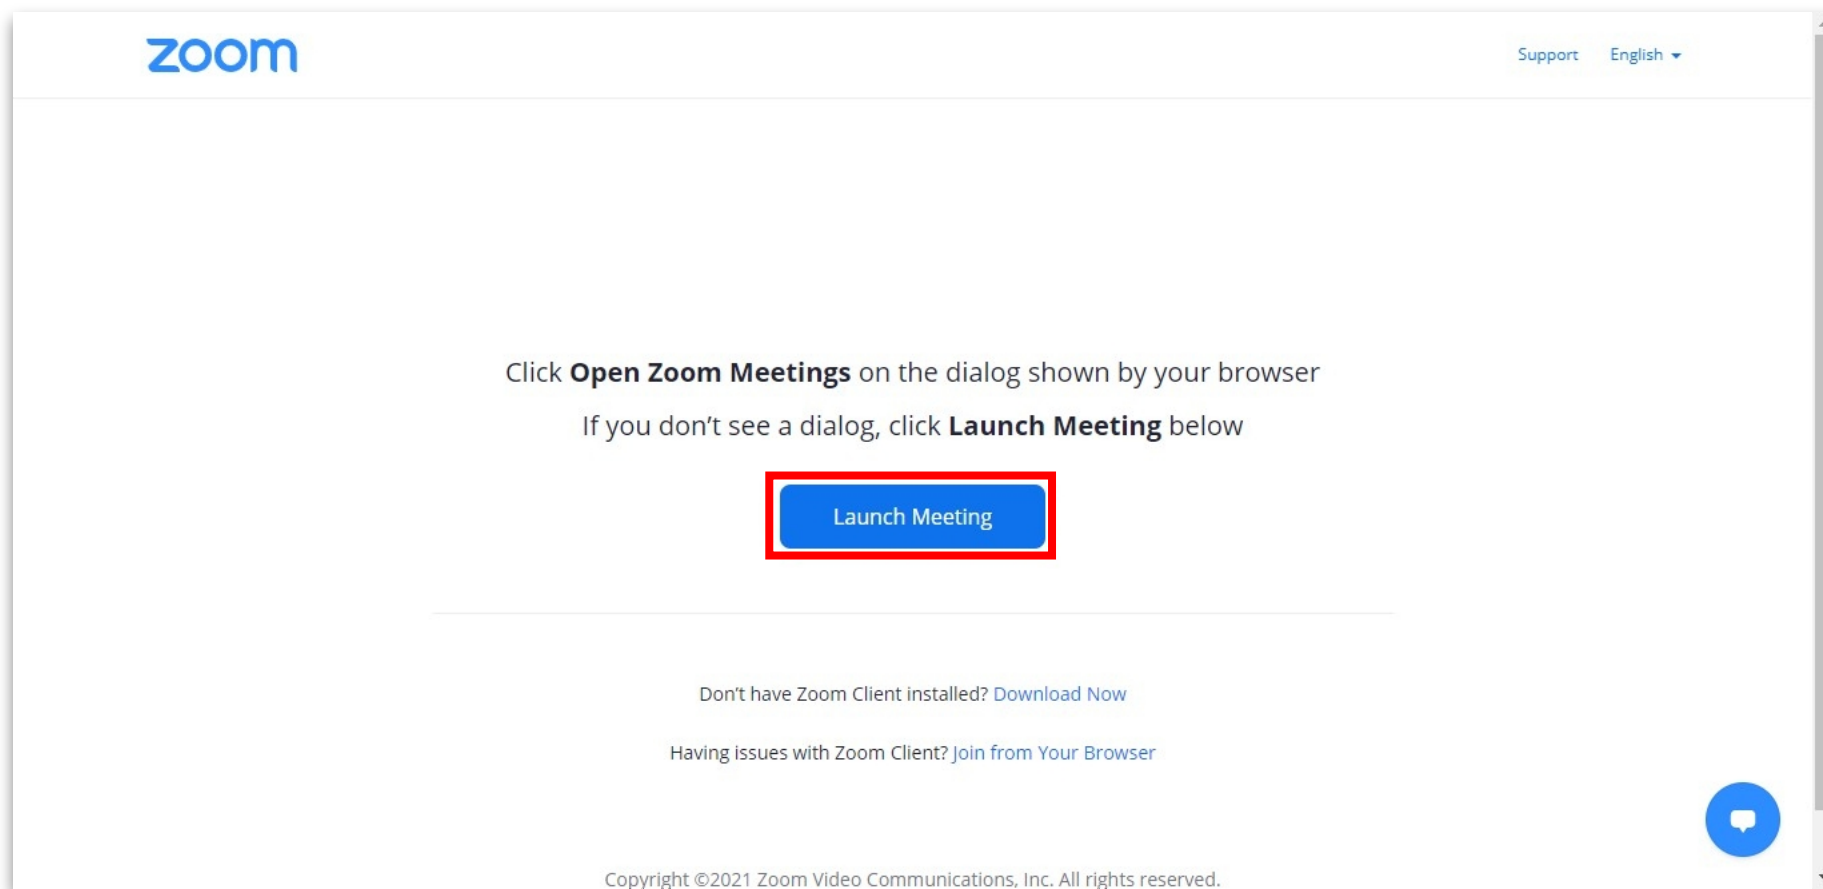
zoom

Support English

Click **Open Zoom Meetings** on the dialog shown by your browser

If you don't see a dialog, click **Launch Meeting** below

Launch Meeting

Don't have Zoom Client installed? Download Now

Having issues with Zoom Client? Join from Your Browser

Copyright ©2021 Zoom Video Communications, Inc. All rights reserved.